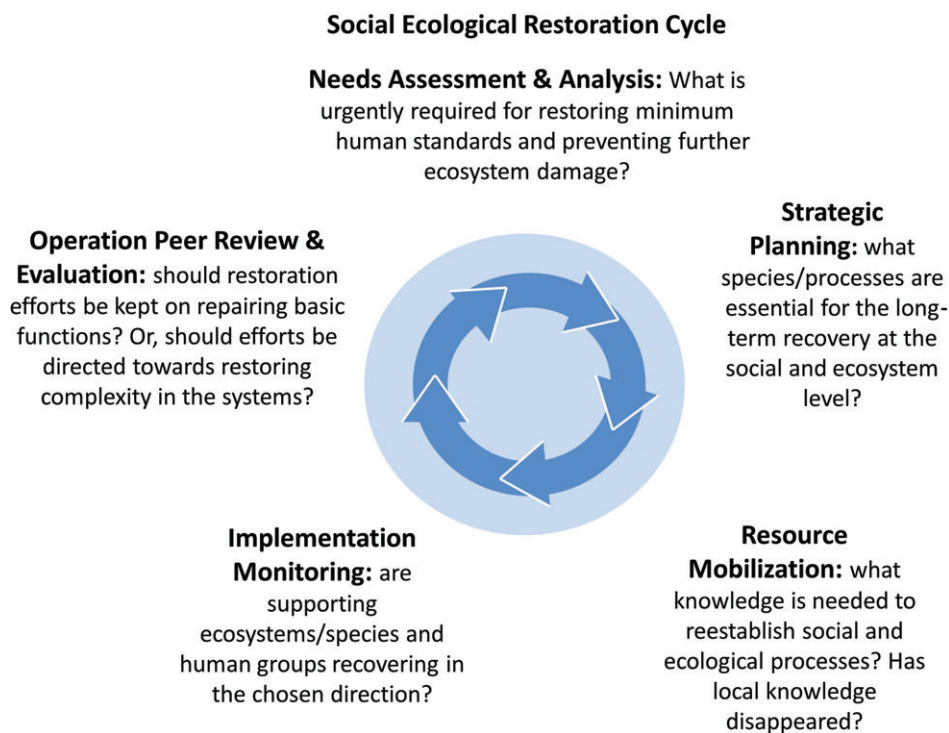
Social Ecological Restoration Cycle

Needs Assessment & Analysis: What is urgently required for restoring minimum human standards and preventing further ecosystem damage?

Strategic Planning: what species/processes are essential for the long-term recovery at the social and ecosystem level?

Resource Mobilization: what knowledge is needed to reestablish social and ecological processes? Has local knowledge disappeared?

Implementation Monitoring: are supporting ecosystems/species and human groups recovering in the chosen direction?

Operation Peer Review & Evaluation: should restoration efforts be kept on repairing basic functions? Or, should efforts be directed towards restoring complexity in the systems?